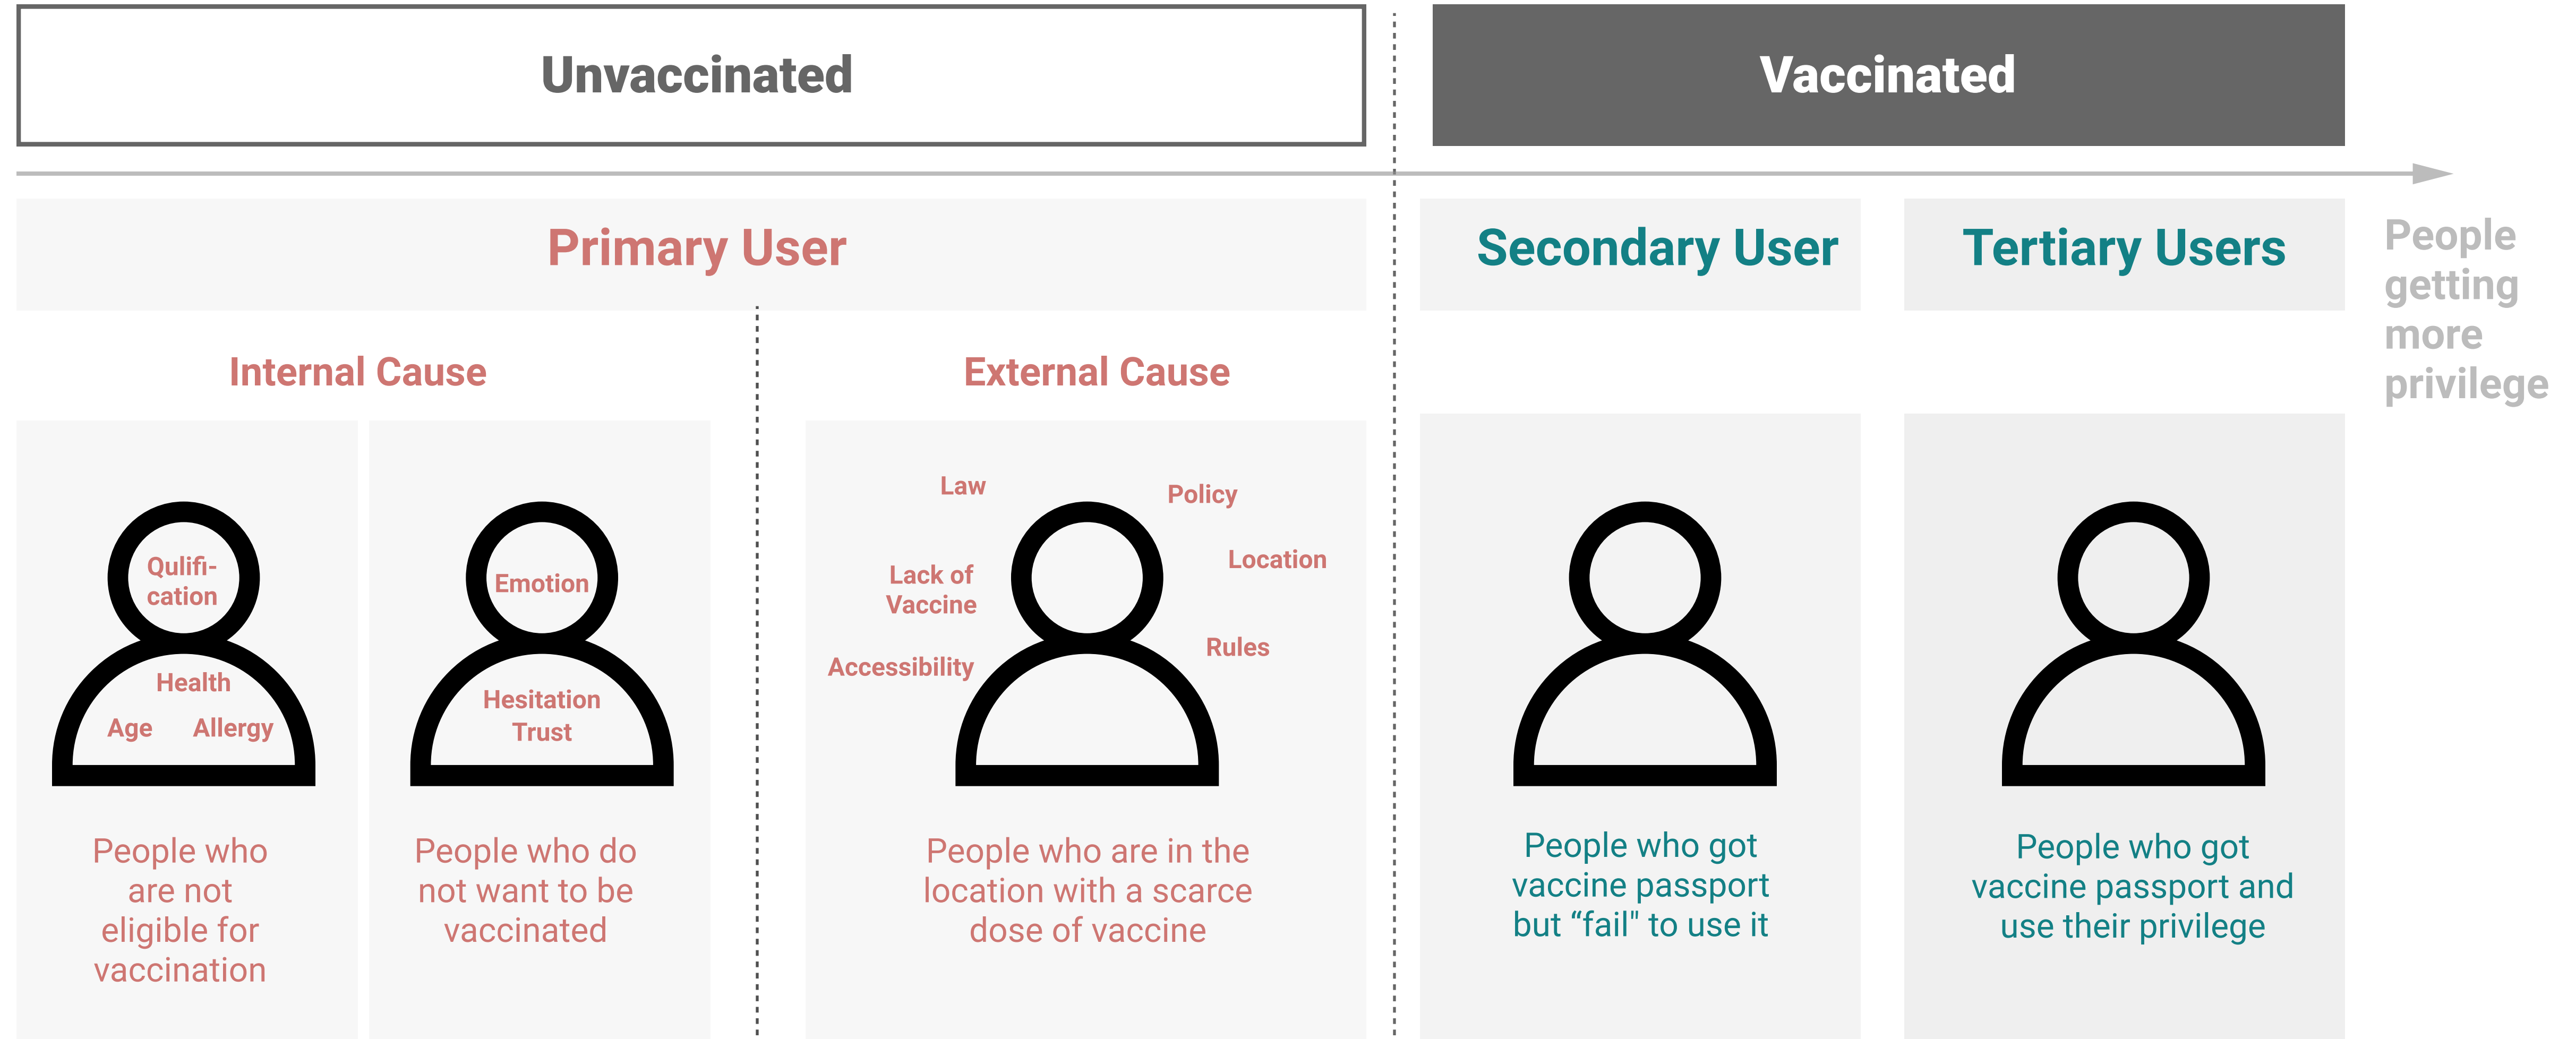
Unvaccinated

Vaccinated

People getting more privilege

Primary User

Secondary User

Tertiary Users

Internal Cause

External Cause

Qulifi-cation
Health
Age
Allergy

People who are not eligible for vaccination

Emotion
Hesitation
Trust

People who do not want to be vaccinated

Law
Policy
Location
Lack of Vaccine
Accessibility
Rules

People who are in the location with a scarce dose of vaccine

People who got vaccine passport but “fail" to use it

People who got vaccine passport and use their privilege